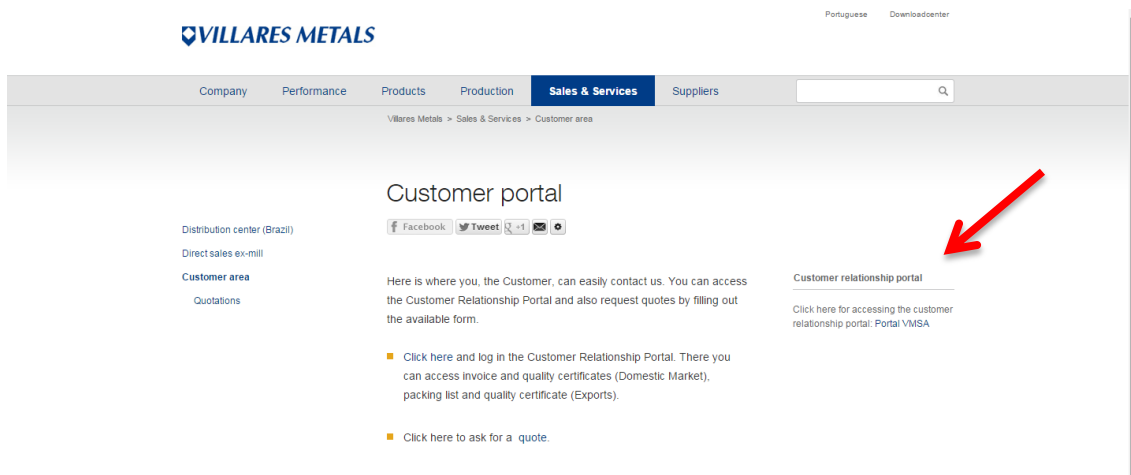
Portuguese Downloadcenter

VILLARES METALS

Company Performance Products Production Sales & Services Suppliers

Villares Metals > Sales & Services > Customer area

Distribution center (Brazil)

Direct sales ex-mill

Customer area

Quotations

Customer portal

Facebook Tweet +1

Here is where you, the Customer, can easily contact us. You can access the Customer Relationship Portal and also request quotes by filling out the available form.

Click here and log in the Customer Relationship Portal. There you can access invoice and quality certificates (Domestic Market), packing list and quality certificate (Exports).

Click here to ask for a quote.

Customer relationship portal

Click here for accessing the customer relationship portal: Portal VMSA